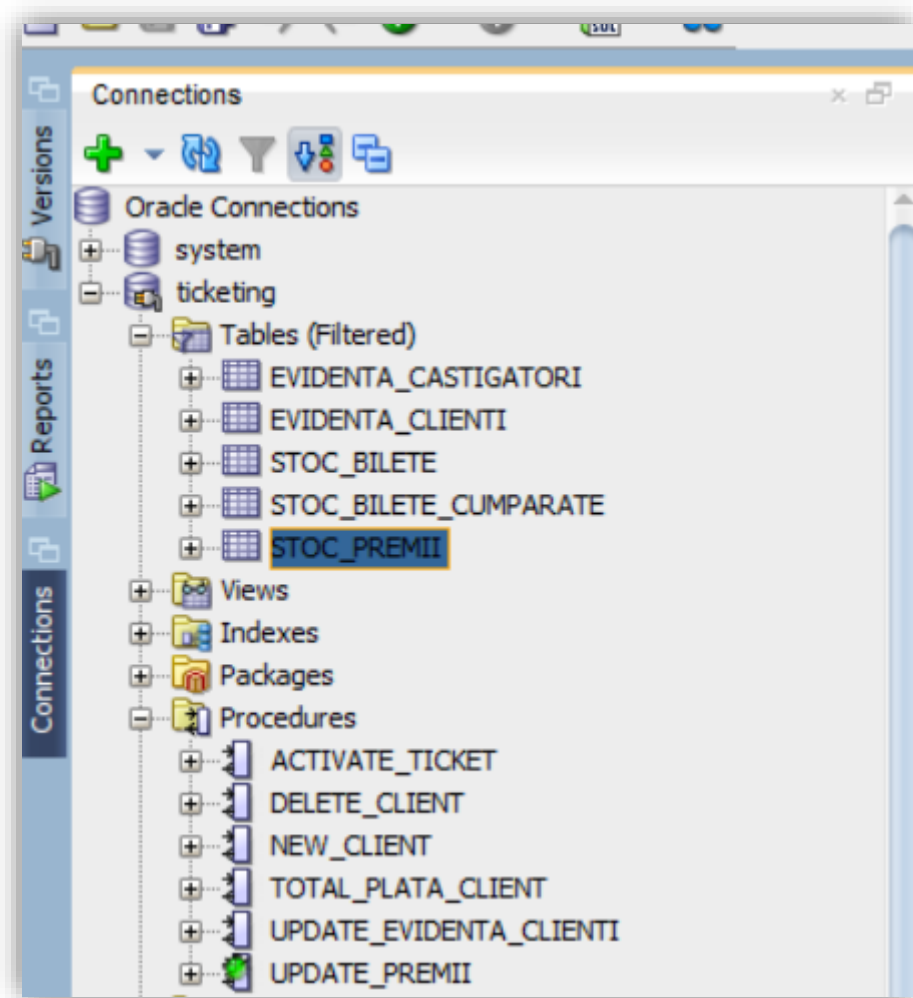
Versions
Reports
Connections
Connections
Oracle Connections
system
ticketing
Tables (Filtered)
EVIDENTA_CASTIGATORI
EVIDENTA_CLIENTI
STOC_BILETE
STOC_BILETE_CUMPARATE
STOC_PREMII
Views
Indexes
Packages
Procedures
ACTIVATE_TICKET
DELETE_CLIENT
NEW_CLIENT
TOTAL_PLATA_CLIENT
UPDATE_EVIDENTA_CLIENTI
UPDATE_PREMII